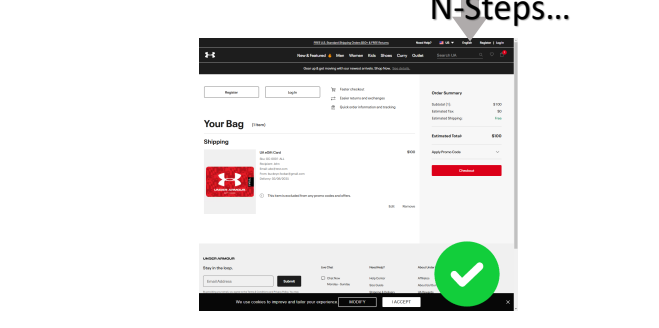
N-Steps...

FREE U.S. Standard Shipping Orders $60+ & FREE Returns

Need Help? US English Register | Log In

New & Featured Men Women Kids Shoes Curry Outlet Search UA

Gear up & get moving with our newest arrivals. Shop Now. See details

Register

Log In

Faster checkout

Easier returns and exchanges

Quick order information and tracking

Your Bag (1 Item)

Shipping

UA eGift Card

$100

Edit Remove

This item is excluded from any promo codes and offers.

Order Summary

Subtotal (1) $100

Estimated Tax $0

Estimated Shipping Free

Estimated Total $100

Apply Promo Code

Checkout

UNDER ARMOUR

Stay in the loop.

Email Address

Submit

We use cookies to improve and tailor your experience. MODIFY I ACCEPT